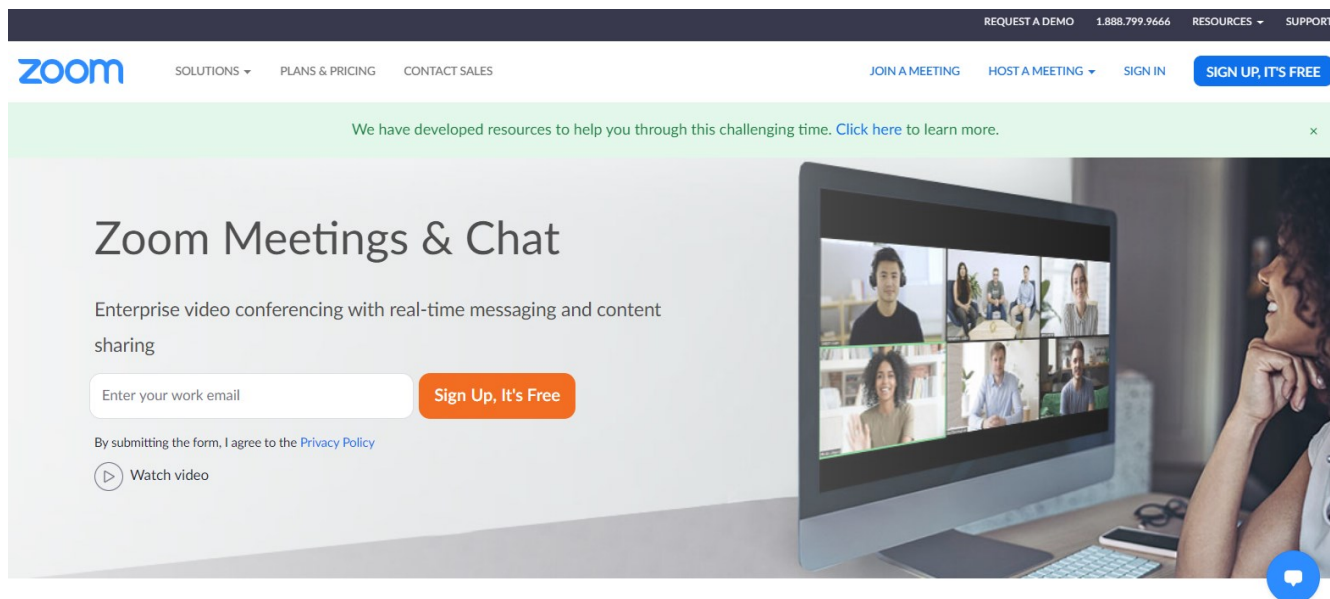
REQUEST A DEMO 1.888.799.9666 RESOURCES SUPPORT

zoom SOLUTIONS PLANS & PRICING CONTACT SALES JOIN A MEETING HOST A MEETING SIGN IN SIGN UP, IT'S FREE

We have developed resources to help you through this challenging time. Click here to learn more. ×

Zoom Meetings & Chat

Enterprise video conferencing with real-time messaging and content sharing

Enter your work email

Sign Up, It's Free

By submitting the form, I agree to the Privacy Policy

Watch video